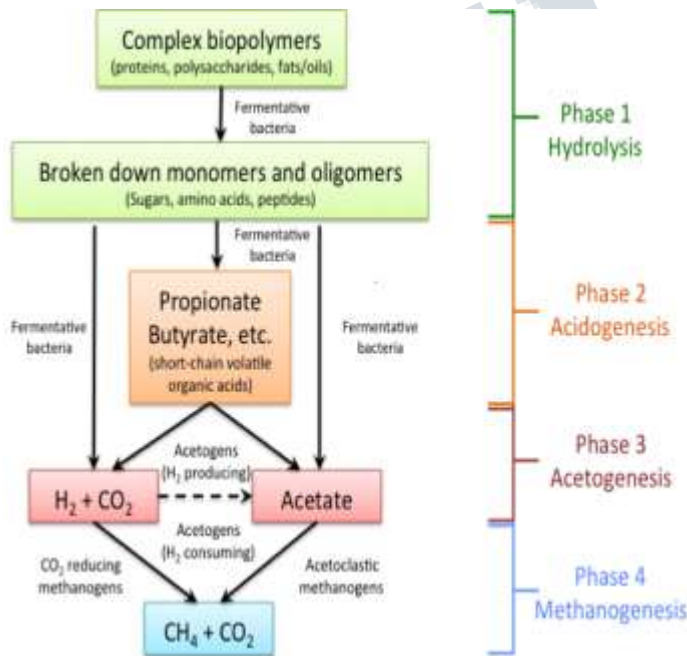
Complex biopolymers
(proteins, polysaccharides, fats/oils)

Fermentative bacteria

Broken down monomers and oligomers
(Sugars, amino acids, peptides)

Fermentative bacteria

Fermentative bacteria

Fermentative bacteria

Propionate Butyrate, etc.
(short-chain volatile organic acids)

Acetogens
($H_2$ producing)

$H_2 + CO_2$

Acetate

Acetogens
($H_2$ consuming)

$CO_2$ reducing methanogens

Acetoclastic methanogens

$CH_4 + CO_2$

Phase 1
Hydrolysis

Phase 2
Acidogenesis

Phase 3
Acetogenesis

Phase 4
Methanogenesis